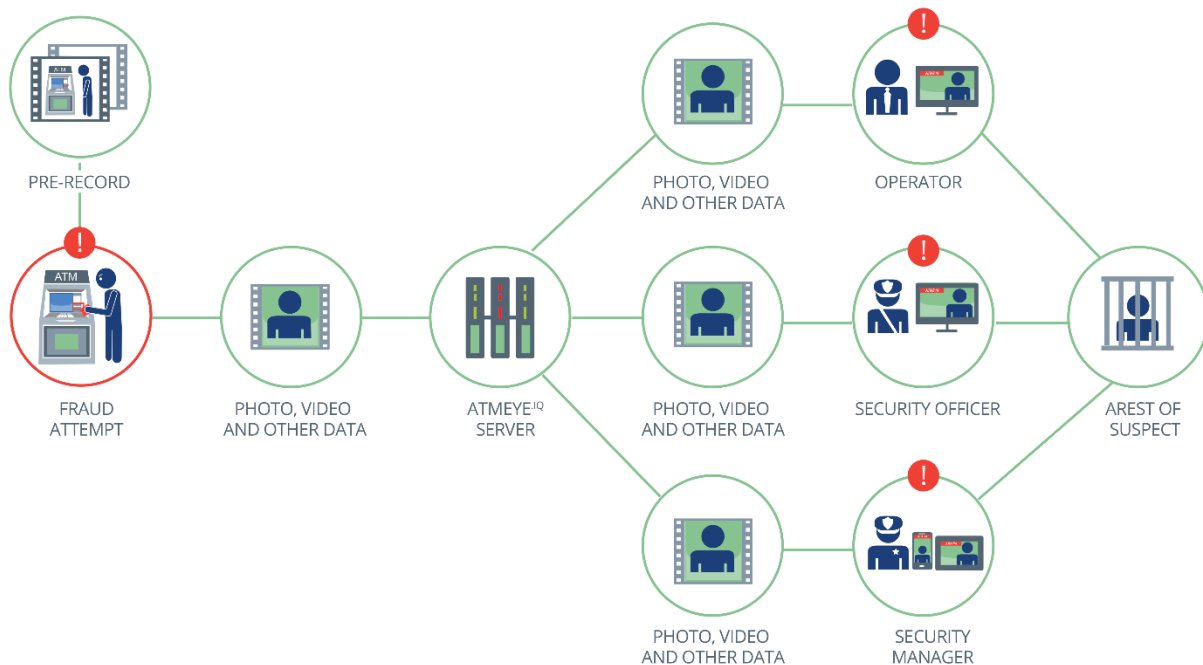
ATM

PRE-RECORD

ATM

FRAUD ATTEMPT

PHOTO, VIDEO AND OTHER DATA

ATMEYE$^{IQ}$ SERVER

PHOTO, VIDEO AND OTHER DATA

OPERATOR

PHOTO, VIDEO AND OTHER DATA

SECURITY OFFICER

AREST OF SUSPECT

PHOTO, VIDEO AND OTHER DATA

SECURITY MANAGER